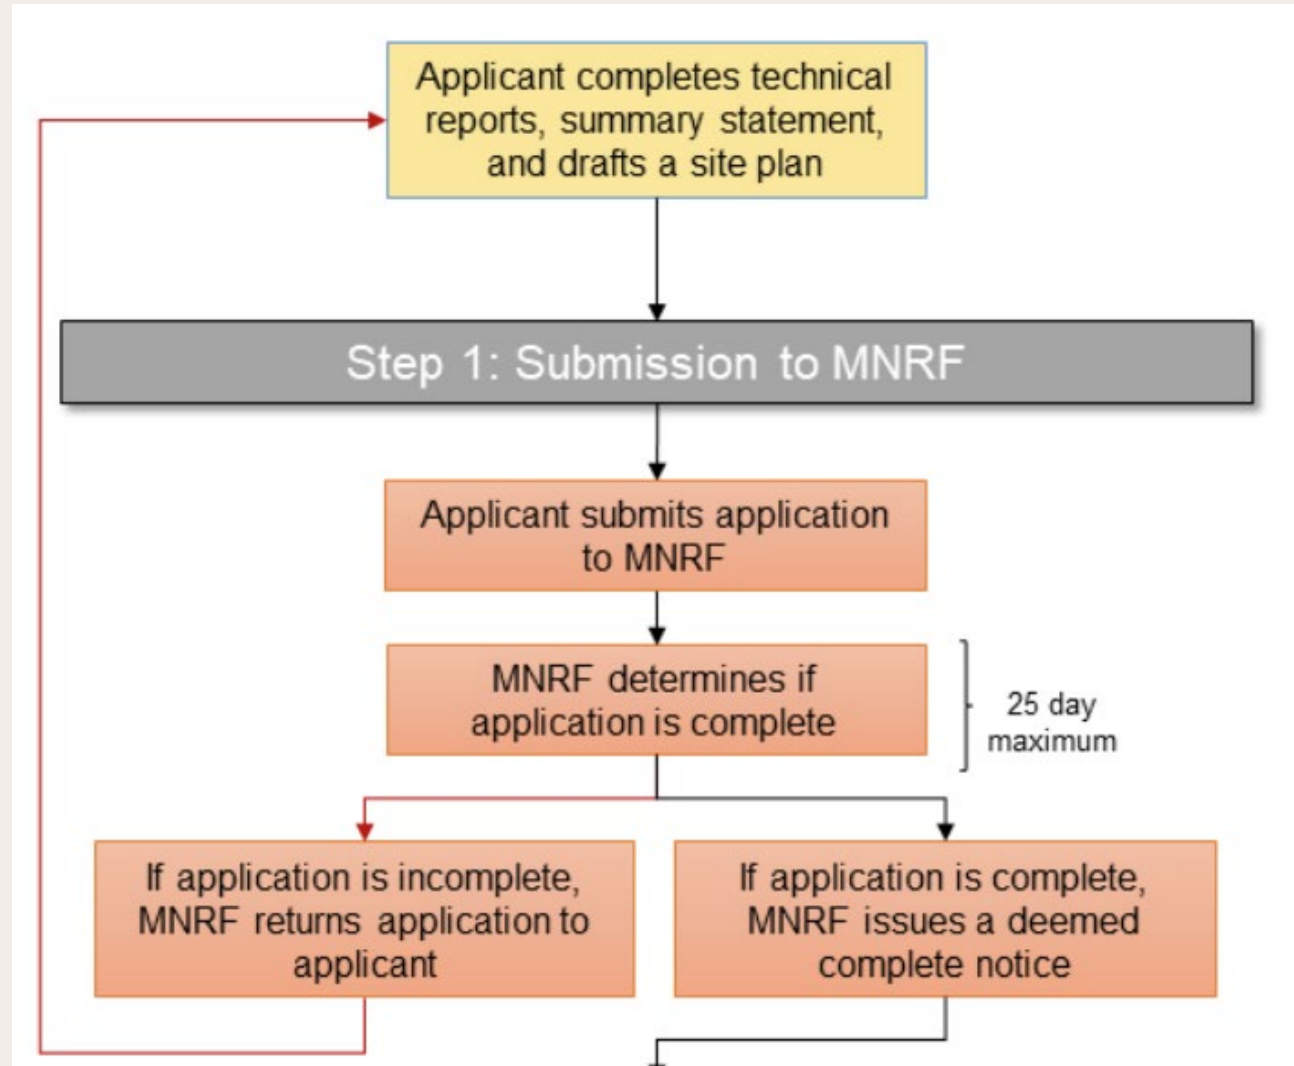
Applicant completes technical reports, summary statement, and drafts a site plan

Step 1: Submission to MNRF

Applicant submits application to MNRF

MNRF determines if application is complete

25 day maximum

If application is incomplete, MNRF returns application to applicant

If application is complete, MNRF issues a deemed complete notice